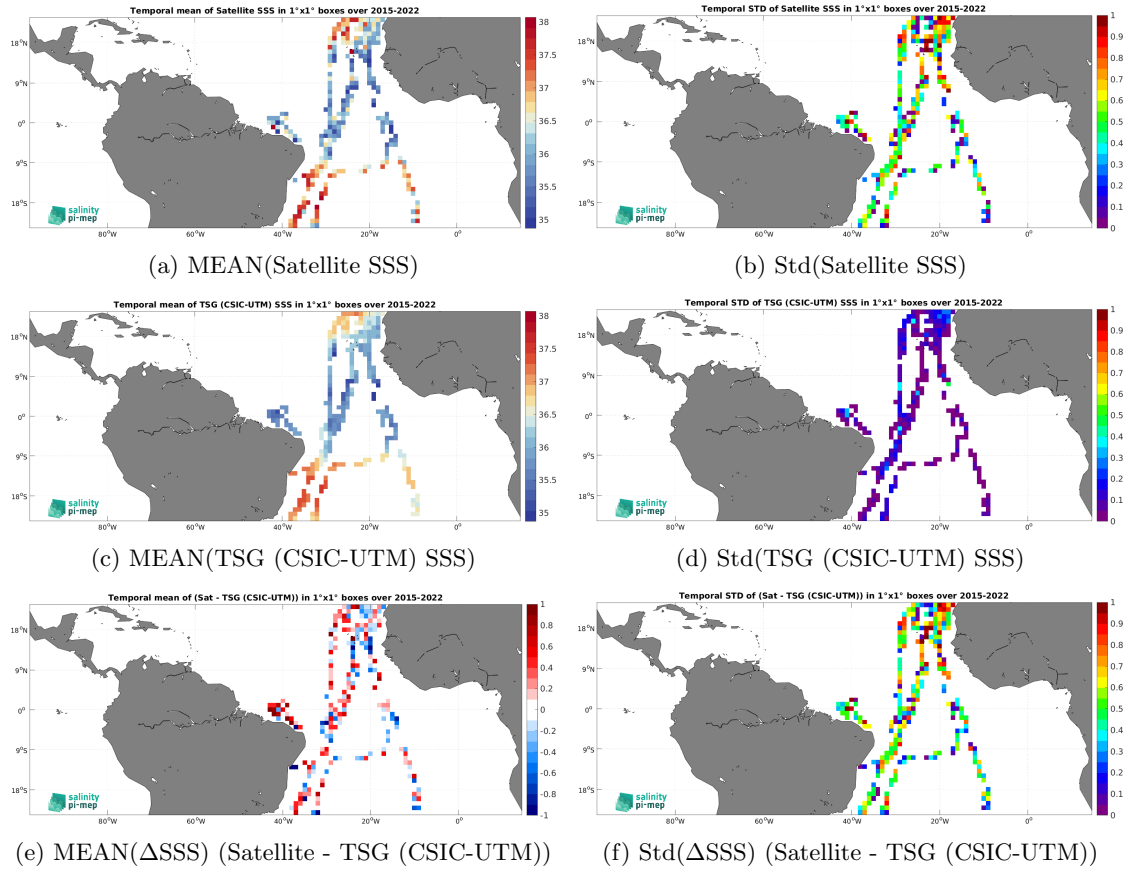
Temporal mean of Satellite SSS in 1°x1° boxes over 2015-2022

18°N
9°N
0°
9°S
18°S
80°W 60°W 40°W 20°W 0°

38
37.5
37
36.5
36
35.5
35

salinity pi-mep

(a) MEAN(Satellite SSS)

Temporal STD of Satellite SSS in 1°x1° boxes over 2015-2022

18°N
9°N
0°
9°S
18°S
80°W 60°W 40°W 20°W 0°

1
0.9
0.8
0.7
0.6
0.5
0.4
0.3
0.2
0.1
0

salinity pi-mep

(b) Std(Satellite SSS)

Temporal mean of TSG (CSIC-UTM) SSS in 1°x1° boxes over 2015-2022

18°N
9°N
0°
9°S
18°S
80°W 60°W 40°W 20°W 0°

38
37.5
37
36.5
36
35.5
35

salinity pi-mep

(c) MEAN(TSG (CSIC-UTM) SSS)

Temporal STD of TSG (CSIC-UTM) SSS in 1°x1° boxes over 2015-2022

18°N
9°N
0°
9°S
18°S
80°W 60°W 40°W 20°W 0°

1
0.9
0.8
0.7
0.6
0.5
0.4
0.3
0.2
0.1
0

salinity pi-mep

(d) Std(TSG (CSIC-UTM) SSS)

Temporal mean of (Sat - TSG (CSIC-UTM)) in 1°x1° boxes over 2015-2022

18°N
9°N
0°
9°S
18°S
80°W 60°W 40°W 20°W 0°

1
0.8
0.6
0.4
0.2
0
-0.2
-0.4
-0.6
-0.8
-1

salinity pi-mep

(e) MEAN(ΔSSS) (Satellite - TSG (CSIC-UTM))

Temporal STD of (Sat - TSG (CSIC-UTM)) in 1°x1° boxes over 2015-2022

18°N
9°N
0°
9°S
18°S
80°W 60°W 40°W 20°W 0°

1
0.9
0.8
0.7
0.6
0.5
0.4
0.3
0.2
0.1
0

salinity pi-mep

(f) Std(ΔSSS) (Satellite - TSG (CSIC-UTM))